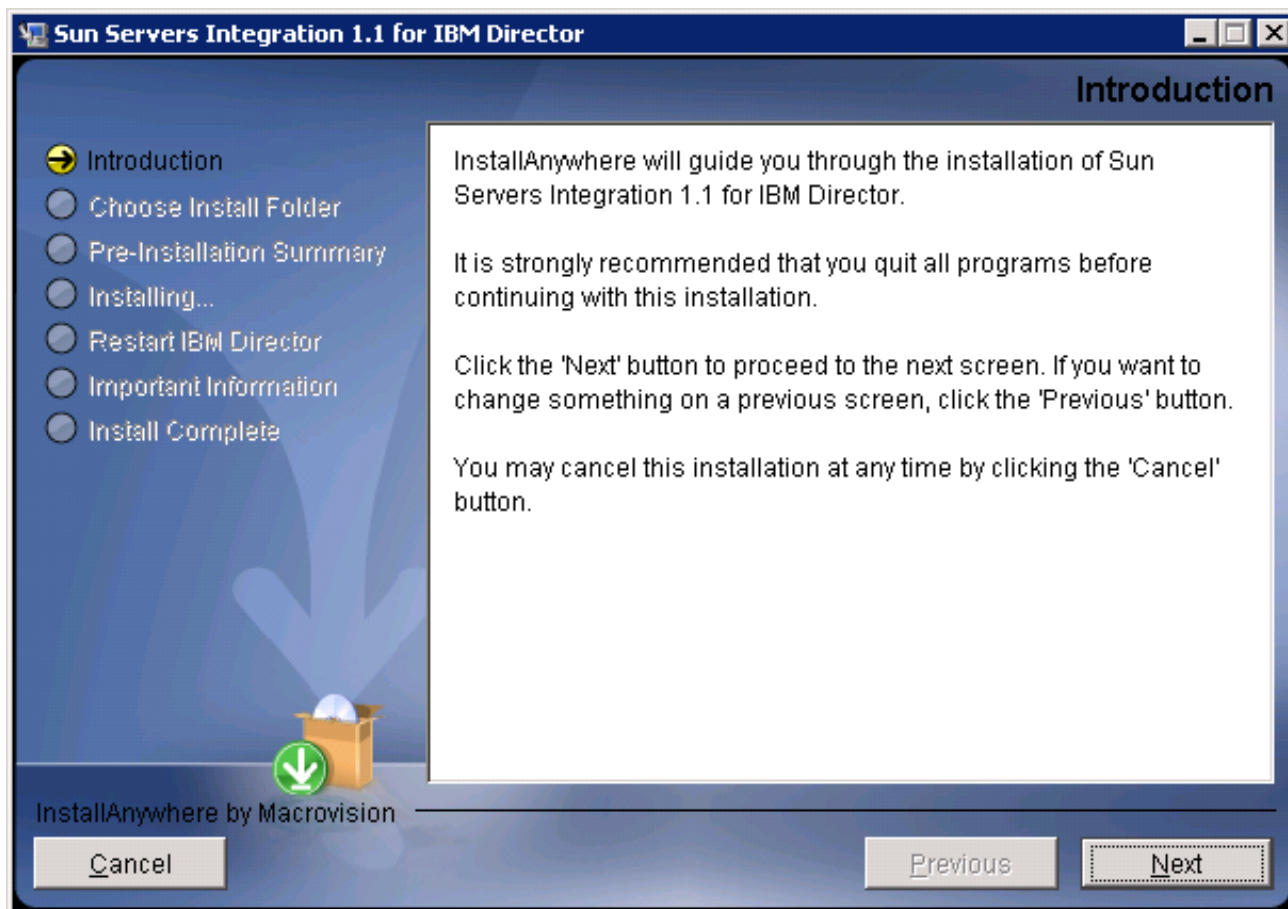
Sun Servers Integration 1.1 for IBM Director

Introduction

Introduction
Choose Install Folder
Pre-Installation Summary
Installing...
Restart IBM Director
Important Information
Install Complete

InstallAnywhere will guide you through the installation of Sun Servers Integration 1.1 for IBM Director.

It is strongly recommended that you quit all programs before continuing with this installation.

Click the 'Next' button to proceed to the next screen. If you want to change something on a previous screen, click the 'Previous' button.

You may cancel this installation at any time by clicking the 'Cancel' button.

InstallAnywhere by Macrovision

Cancel

Previous

Next